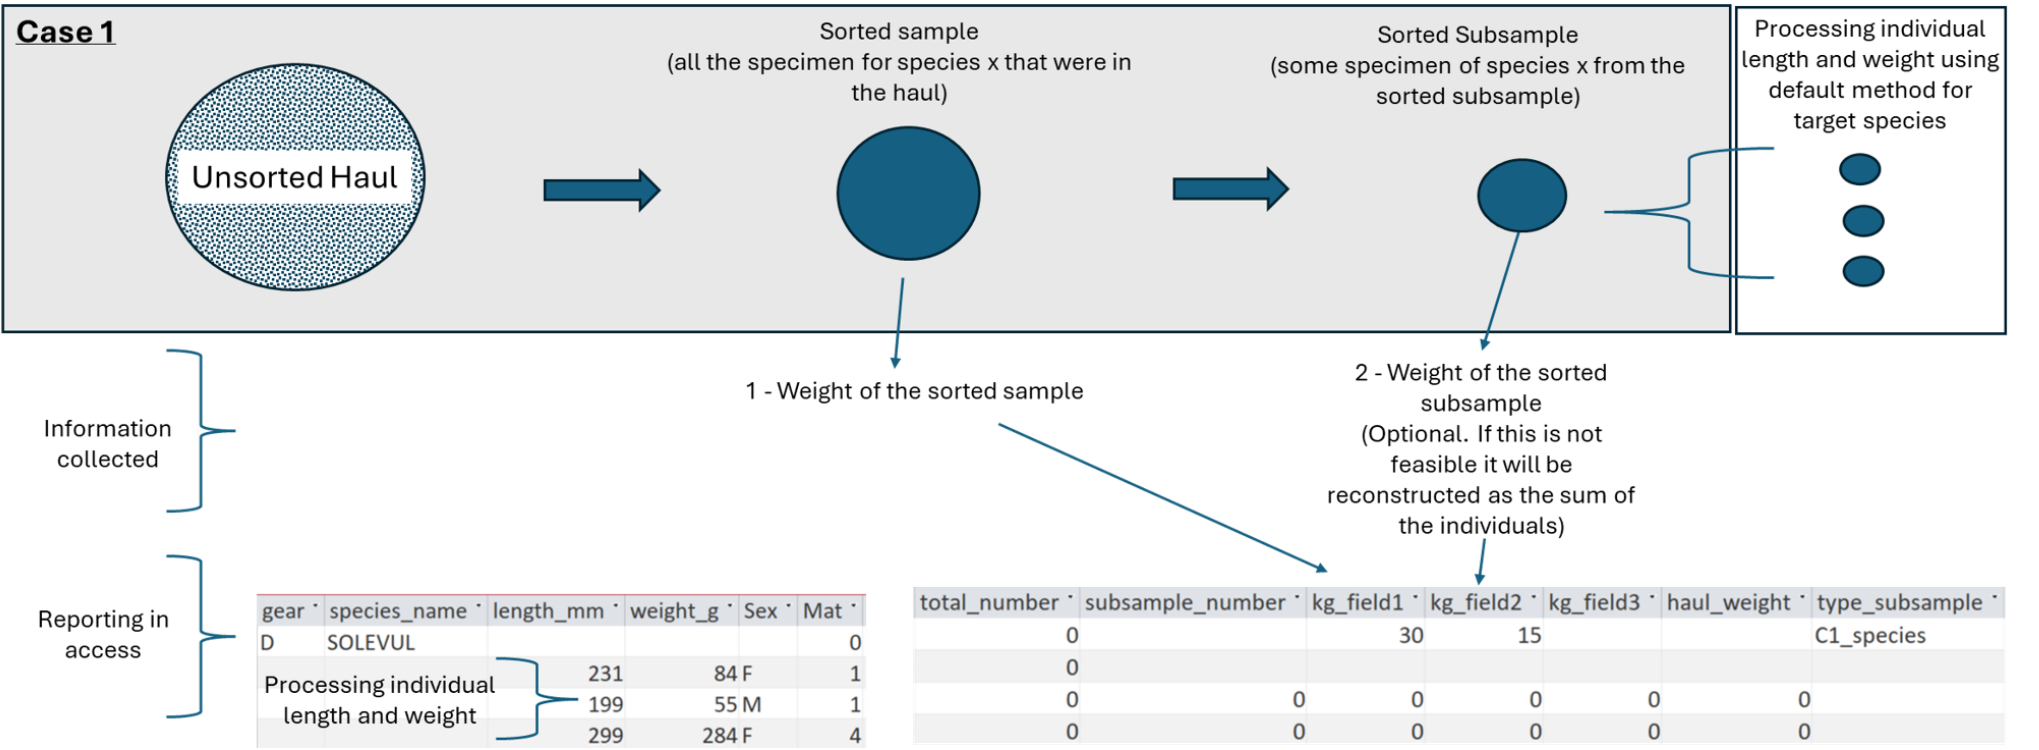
Case 1

Unsorted Haul

Sorted sample
(all the specimen for species x that were in the haul)

Sorted Subsample
(some specimen of species x from the sorted subsample)

Processing individual length and weight using default method for target species

1 - Weight of the sorted sample

2 - Weight of the sorted subsample
(Optional. If this is not feasible it will be reconstructed as the sum of the individuals)

Information collected

Reporting in access

| gear | species_name | length_mm | weight_g | Sex | Mat |
|---|---|---|---|---|---|
| D | SOLEVUL | | | | 0 |
| | | 231 | 84 | F | 1 |
| | | 199 | 55 | M | 1 |
| | | 299 | 284 | F | 4 |

Processing individual length and weight

| total_number | subsample_number | kg_field1 | kg_field2 | kg_field3 | haul_weight | type_subsample |
|---|---|---|---|---|---|---|
| 0 | | 30 | 15 | | | C1_species |
| 0 | | | | | | |
| 0 | 0 | 0 | 0 | 0 | 0 | |
| 0 | 0 | 0 | 0 | 0 | 0 | |